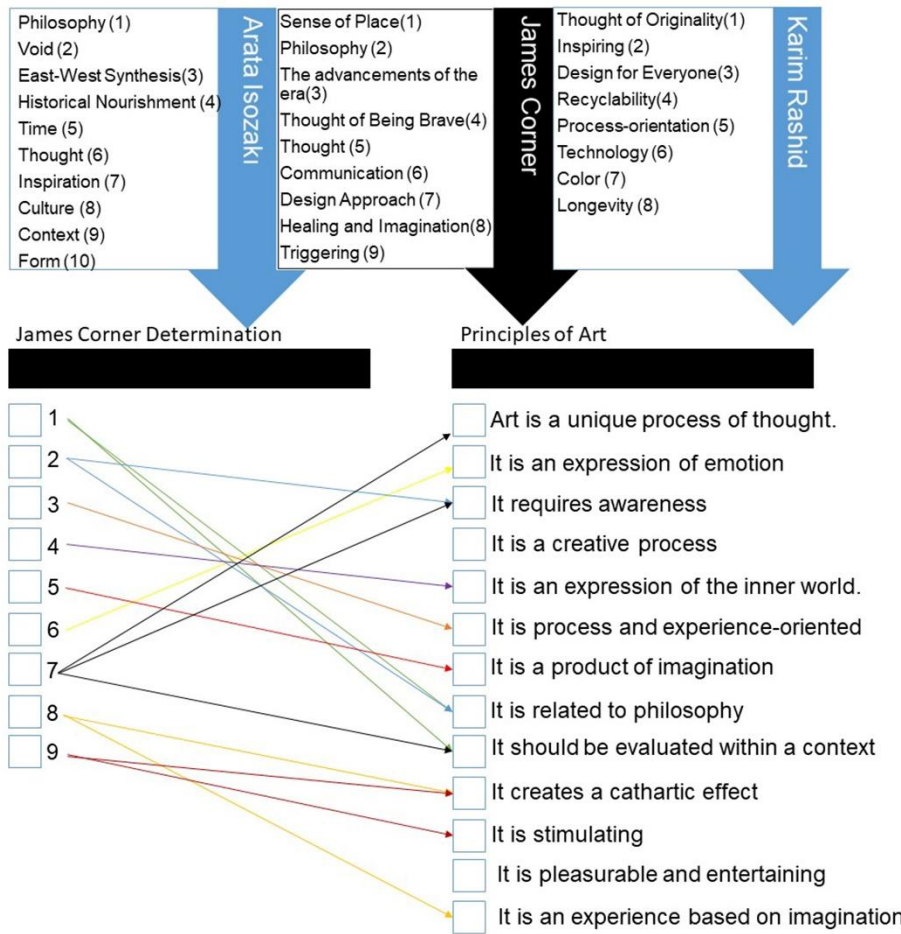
Philosophy (1)
Void (2)
East-West Synthesis(3)
Historical Nourishment (4)
Time (5)
Thought (6)
Inspiration (7)
Culture (8)
Context (9)
Form (10)

Arata Isozaki

Sense of Place(1)
Philosophy (2)
The advancements of the era(3)
Thought of Being Brave(4)
Thought (5)
Communication (6)
Design Approach (7)
Healing and Imagination(8)
Triggering (9)

James Corner

Thought of Originality(1)
Inspiring (2)
Design for Everyone(3)
Recyclability(4)
Process-orientation (5)
Technology (6)
Color (7)
Longevity (8)

Karim Rashid

James Corner Determination

Principles of Art

1
2
3
4
5
6
7
8
9

Art is a unique process of thought.
It is an expression of emotion
It requires awareness
It is a creative process
It is an expression of the inner world.
It is process and experience-oriented
It is a product of imagination
It is related to philosophy
It should be evaluated within a context
It creates a cathartic effect
It is stimulating
It is pleasurable and entertaining
It is an experience based on imagination